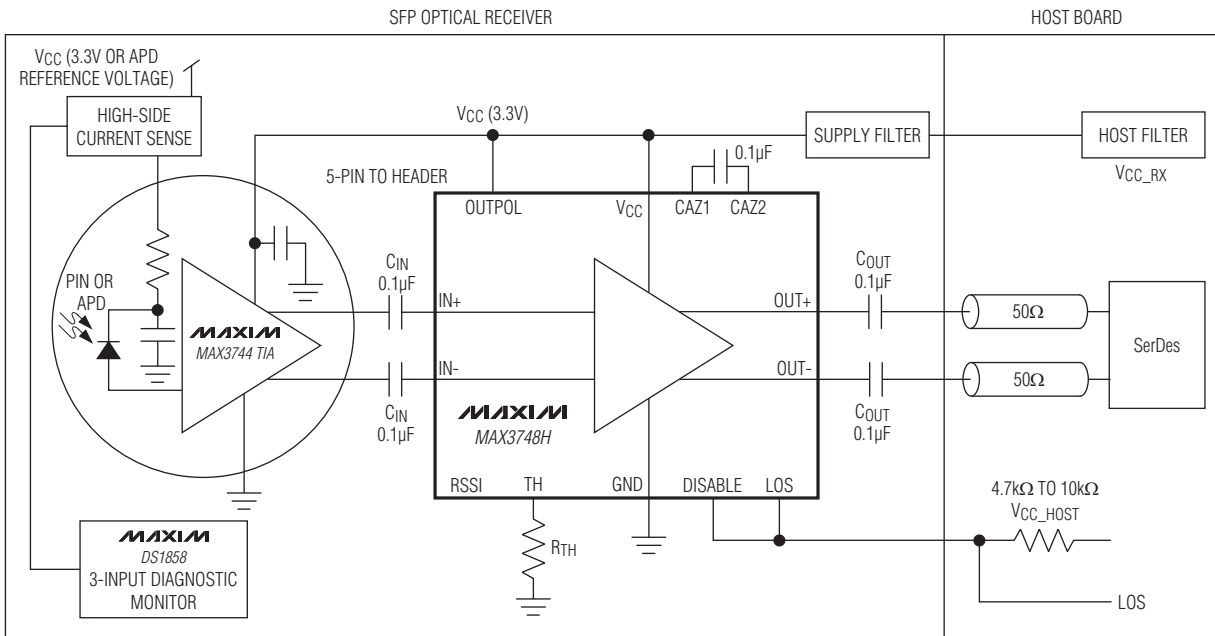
SFP OPTICAL RECEIVER

HOST BOARD

$V_{CC}$ (3.3V OR APD REFERENCE VOLTAGE)

HIGH-SIDE CURRENT SENSE

$V_{CC}$ (3.3V)

SUPPLY FILTER

HOST FILTER

$V_{CC\_RX}$

0.1µF

5-PIN TO HEADER

OUTPOL

$V_{CC}$

CAZ1

CAZ2

PIN OR APD

MAXIM

MAX3744 TIA

$C_{IN}$
0.1µF

IN+

IN-

$C_{IN}$
0.1µF

MAXIM

MAX3748H

$C_{OUT}$
0.1µF

OUT+

OUT-

$C_{OUT}$
0.1µF

50Ω

50Ω

SerDes

RSSI

TH

GND

DISABLE

LOS

$R_{TH}$

4.7kΩ TO 10kΩ

$V_{CC\_HOST}$

LOS

MAXIM

DS1858

3-INPUT DIAGNOSTIC MONITOR